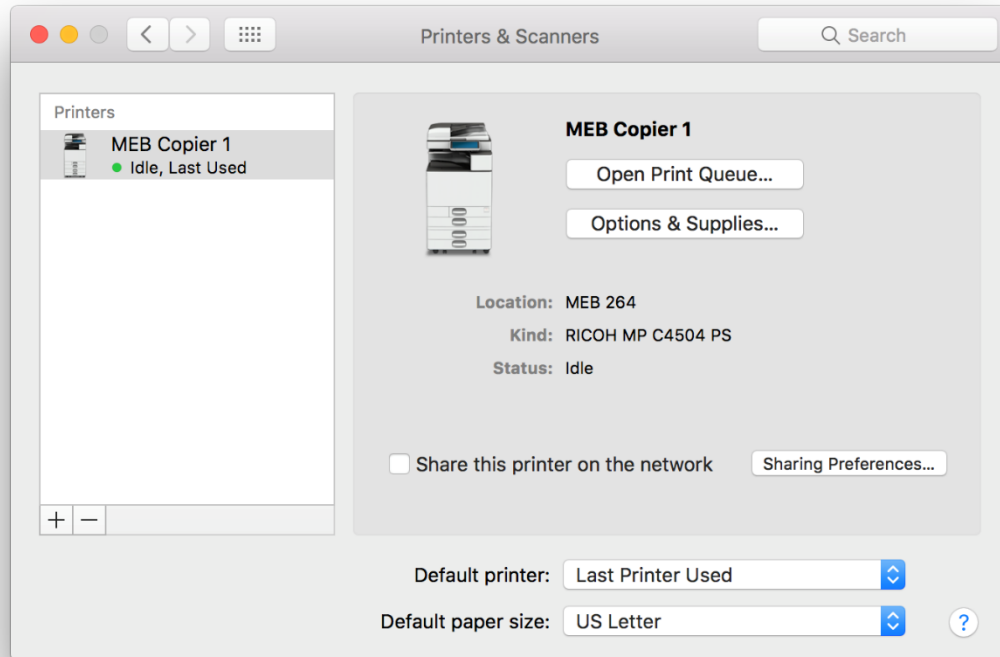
Printers & Scanners

Search

Printers

MEB Copier 1
Idle, Last Used

+ −

MEB Copier 1

Open Print Queue...

Options & Supplies...

Location: MEB 264

Kind: RICOH MP C4504 PS

Status: Idle

Share this printer on the network

Sharing Preferences...

Default printer: Last Printer Used

Default paper size: US Letter

?